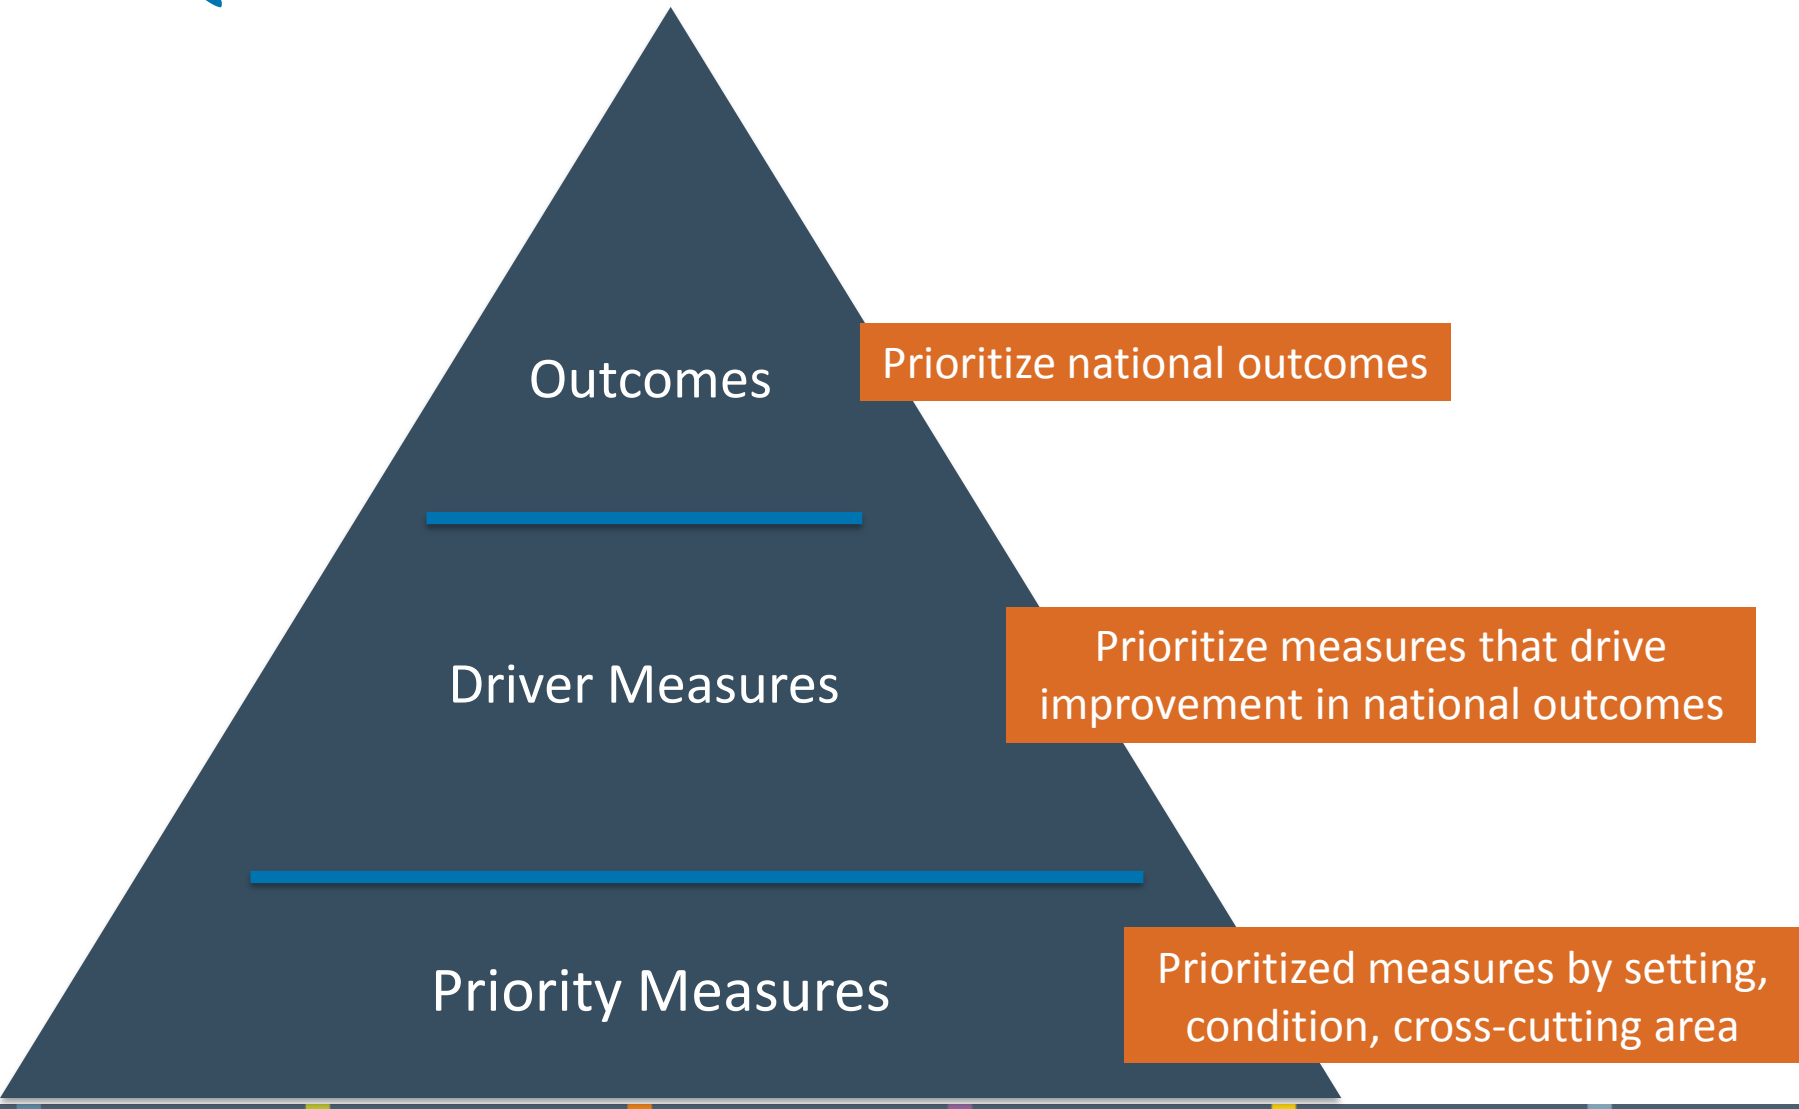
Outcomes

Prioritize national outcomes

Driver Measures

Prioritize measures that drive improvement in national outcomes

Priority Measures

Prioritized measures by setting, condition, cross-cutting area